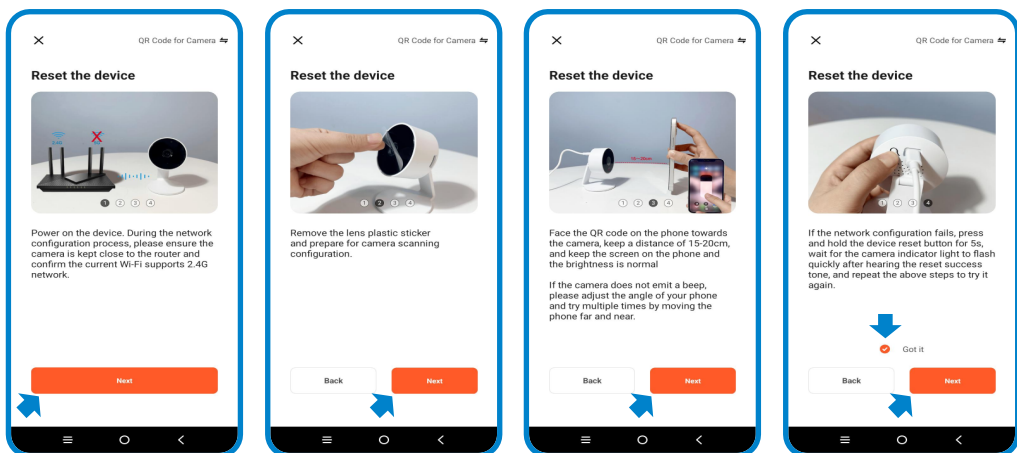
QR Code for Camera

Reset the device

① ② ③ ④

Power on the device. During the network configuration process, please ensure the camera is kept close to the router and confirm the current Wi-Fi supports 2.4G network.

Next

QR Code for Camera

Reset the device

① ② ③ ④

Remove the lens plastic sticker and prepare for camera scanning configuration.

Back

Next

QR Code for Camera

Reset the device

15~20cm

① ② ③ ④

Face the QR code on the phone towards the camera, keep a distance of 15-20cm, and keep the screen on the phone and the brightness is normal

If the camera does not emit a beep, please adjust the angle of your phone and try multiple times by moving the phone far and near.

Back

Next

QR Code for Camera

Reset the device

① ② ③ ④

If the network configuration fails, press and hold the device reset button for 5s, wait for the camera indicator light to flash quickly after hearing the reset success tone, and repeat the above steps to try it again.

Got it

Back

Next